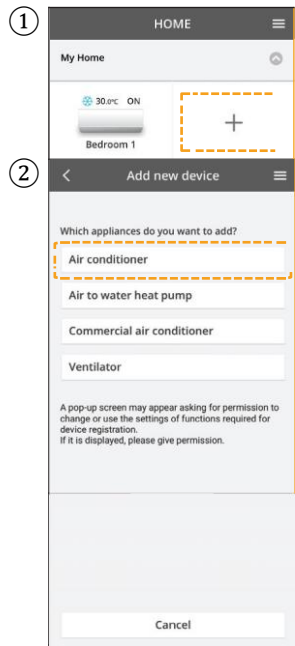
①
HOME
My Home
30.0°C ON
Bedroom 1
+
②
<
Add new device
Which appliances do you want to add?
Air conditioner
Air to water heat pump
Commercial air conditioner
Ventilator
A pop-up screen may appear asking for permission to change or use the settings of functions required for device registration.
If it is displayed, please give permission.
Cancel